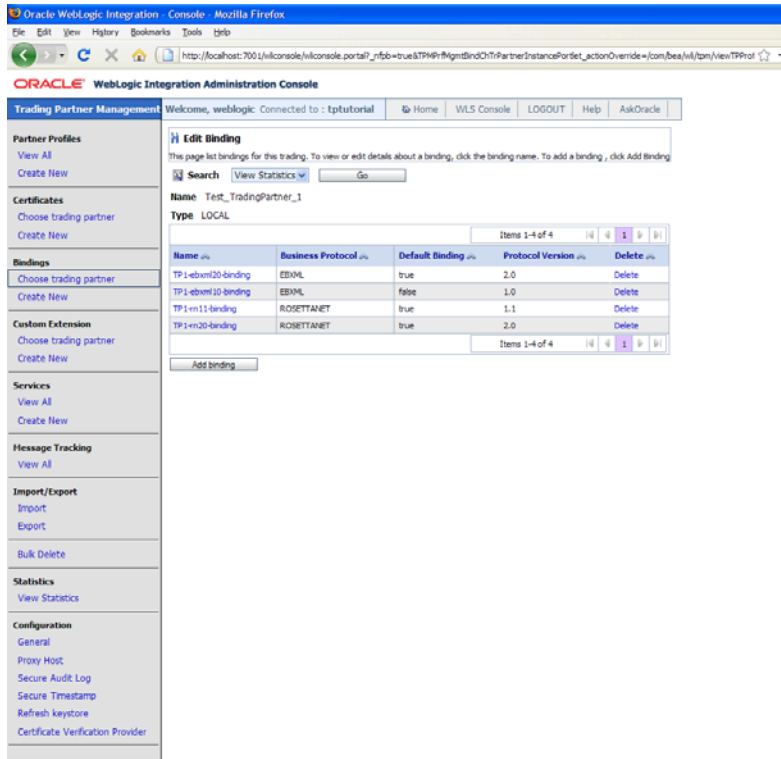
Oracle WebLogic Integration - Console - Mozilla Firefox

File Edit View History Bookmarks Tools Help

http://localhost:7001/wliconsole/wliconsole.portal?_nfpb=true&TPMPrfMgmtBindChTrPartnerInstancePortlet_actionOverride=/com/bea/wli/tpm/viewTPProf

ORACLE WebLogic Integration Administration Console

Trading Partner Management

Welcome, weblogic Connected to : tptutorial

Home WLS Console LOGOUT Help AskOracle

Partner Profiles
View All
Create New

Certificates
Choose trading partner
Create New

Bindings
Choose trading partner
Create New

Custom Extension
Choose trading partner
Create New

Services
View All
Create New

Message Tracking
View All

Import/Export
Import
Export

Bulk Delete

Statistics
View Statistics

Configuration
General
Proxy Host
Secure Audit Log
Secure Timestamp
Refresh keystore
Certificate Verification Provider

Edit Binding

This page list bindings for this trading. To view or edit details about a binding, click the binding name. To add a binding , click Add Binding

Search View Statistics Go

Name Test_TradingPartner_1

Type LOCAL

Items 1-4 of 4 1

| Name | Business Protocol | Default Binding | Protocol Version | Delete |
|---|---|---|---|---|
| TP1-ebxml20-binding | EBXML | true | 2.0 | Delete |
| TP1-ebxml10-binding | EBXML | false | 1.0 | Delete |
| TP1-rn11-binding | ROSETTANET | true | 1.1 | Delete |
| TP1-rn20-binding | ROSETTANET | true | 2.0 | Delete |

Items 1-4 of 4 1

Add binding